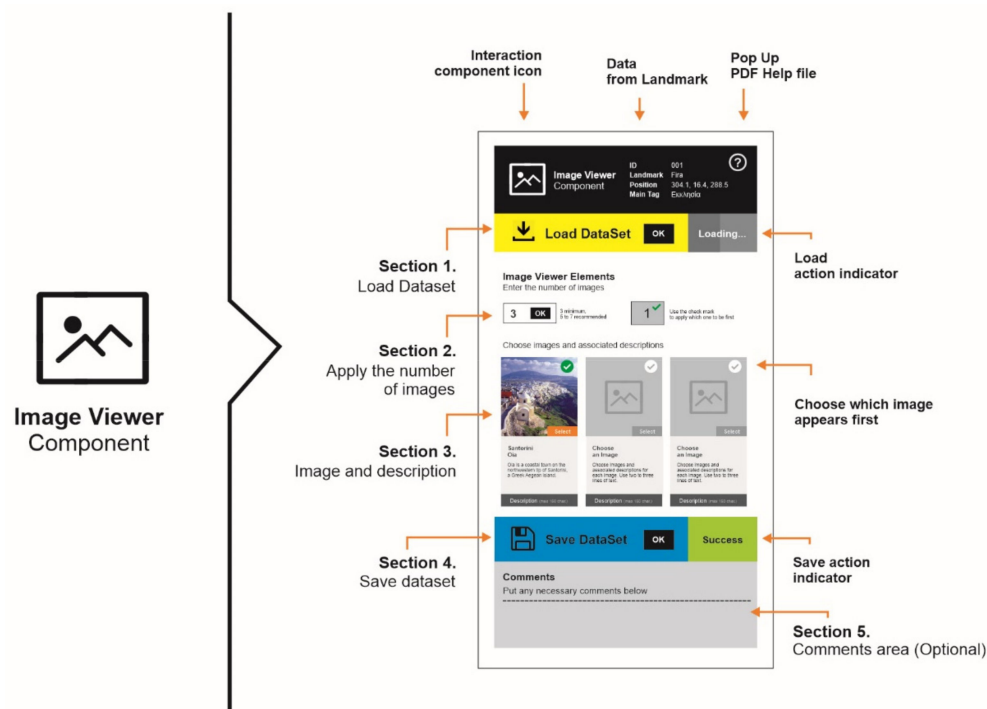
Image Viewer
Component

Interaction component icon

Data from Landmark

Pop Up PDF Help file

Image Viewer Component

ID 001
Landmark Fira
Position 304.1, 16.4, 288.5
Main Tag Εκκλησία

?

Load DataSet

OK

Loading...

Load action indicator

Section 1.
Load Dataset

Image Viewer Elements
Enter the number of images

3 OK

3 minimum, 5 to 7 recommended

1

Use the check mark to apply which one to be first

Section 2.
Apply the number of images

Choose images and associated descriptions

Choose which image appears first

Select

Select

Select

Section 3.
Image and description

Santorini
Oia

Oia is a coastal town on the northwestern tip of Santorini, a Greek Aegean island

Choose an Image

Choose images and associated descriptions for each image. Use two to three lines of text.

Choose an Image

Choose images and associated descriptions for each image. Use two to three lines of text.

Description (max 100 char)

Description (max 100 char)

Description (max 100 char)

Save DataSet

OK

Success

Section 4.
Save dataset

Save action indicator

Comments
Put any necessary comments below

Section 5.
Comments area (Optional)